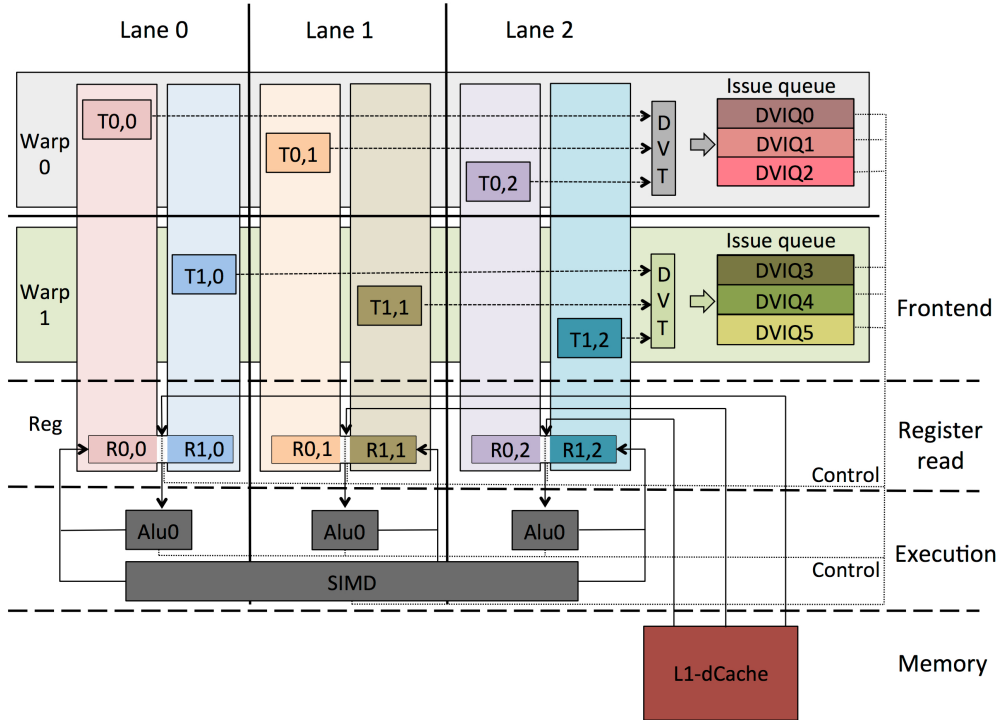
Lane 0
Lane 1
Lane 2

Warp 0
T0,0
T0,1
T0,2
D V T
Issue queue
DVIQ0
DVIQ1
DVIQ2

Warp 1
T1,0
T1,1
T1,2
D V T
Issue queue
DVIQ3
DVIQ4
DVIQ5

Frontend

Reg
R0,0
R1,0
R0,1
R1,1
R0,2
R1,2

Register read

Control

Alu0
Alu0
Alu0

Execution

Control

SIMD

L1-dCache

Memory